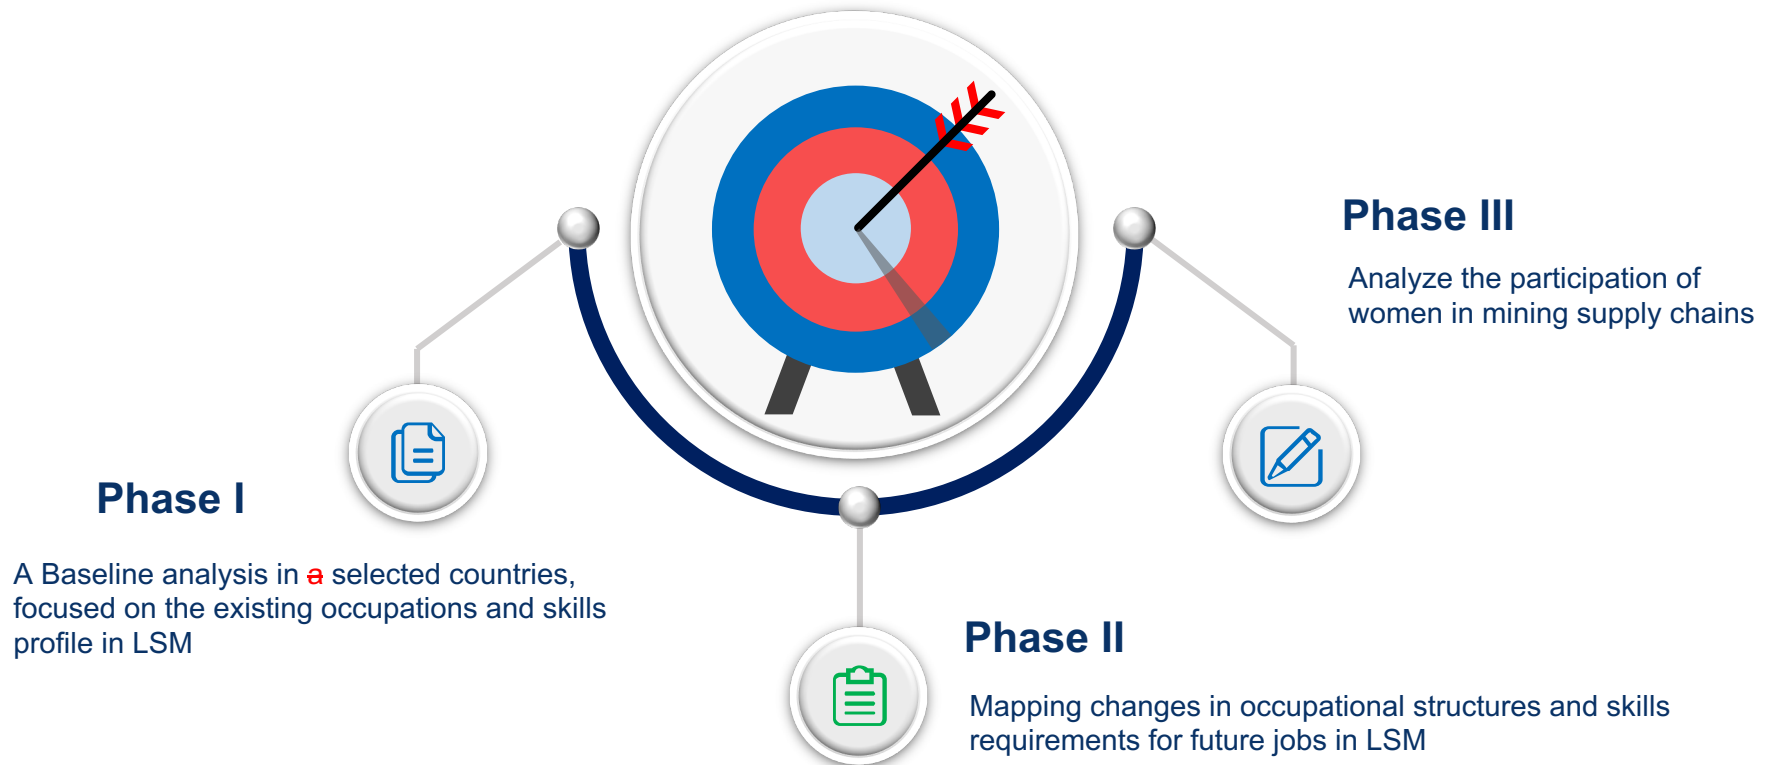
Phase III

Analyze the participation of women in mining supply chains

Phase I

A Baseline analysis in a selected countries, focused on the existing occupations and skills profile in LSM

Phase II

Mapping changes in occupational structures and skills requirements for future jobs in LSM